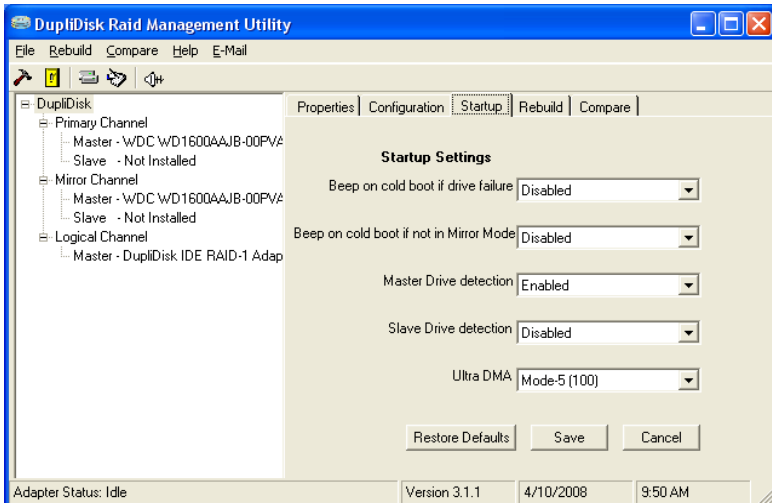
DupliDisk Raid Management Utility

File Rebuild Compare Help E-Mail

DupliDisk
Primary Channel
Master - WDC WD1600AAJB-00PVA
Slave - Not Installed
Mirror Channel
Master - WDC WD1600AAJB-00PVA
Slave - Not Installed
Logical Channel
Master - DupliDisk IDE RAID-1 Adap

Properties | Configuration | Startup | Rebuild | Compare

Startup Settings

Beep on cold boot if drive failure Disabled

Beep on cold boot if not in Mirror Mode Disabled

Master Drive detection Enabled

Slave Drive detection Disabled

Ultra DMA Mode-5 (100)

Restore Defaults Save Cancel

Adapter Status: Idle | Version 3.1.1 | 4/10/2008 | 9:50 AM